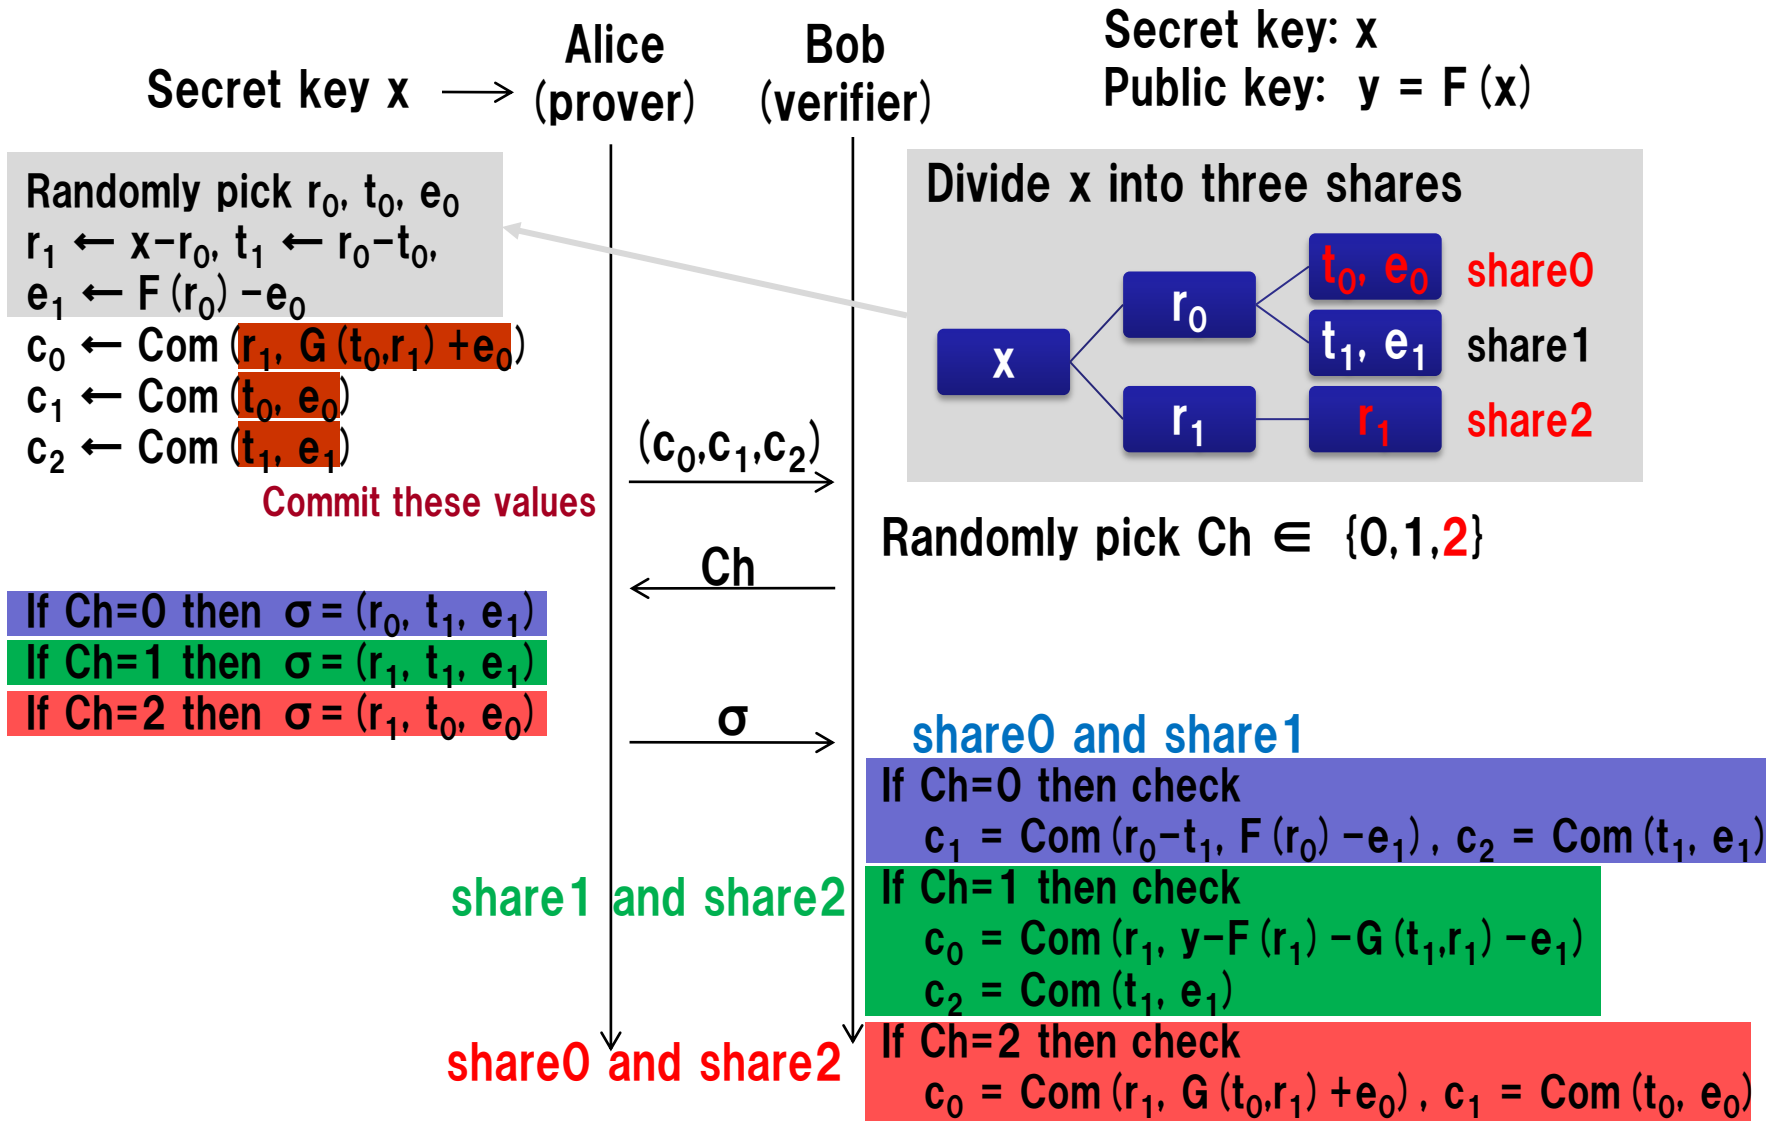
Secret key x

Alice (prover)

Bob (verifier)

Secret key: x
Public key: $y = F(x)$

Randomly pick $r_0, t_0, e_0$
$r_1 \leftarrow x - r_0$, $t_1 \leftarrow r_0 - t_0$,
$e_1 \leftarrow F(r_0) - e_0$
$c_0 \leftarrow Com(r_1, G(t_0, r_1) + e_0)$
$c_1 \leftarrow Com(t_0, e_0)$
$c_2 \leftarrow Com(t_1, e_1)$
Commit these values

Divide x into three shares

x

$r_0$

$r_1$

$t_0, e_0$ share0

$t_1, e_1$ share1

$r_1$ share2

$(c_0, c_1, c_2)$

Randomly pick Ch $\in$ {0,1,2}

Ch

If Ch=0 then $\sigma = (r_0, t_1, e_1)$
If Ch=1 then $\sigma = (r_1, t_1, e_1)$
If Ch=2 then $\sigma = (r_1, t_0, e_0)$

$\sigma$

share0 and share1
If Ch=0 then check
$c_1 = Com(r_0 - t_1, F(r_0) - e_1)$, $c_2 = Com(t_1, e_1)$

share1 and share2
If Ch=1 then check
$c_0 = Com(r_1, y - F(r_1) - G(t_1, r_1) - e_1)$
$c_2 = Com(t_1, e_1)$

share0 and share2
If Ch=2 then check
$c_0 = Com(r_1, G(t_0, r_1) + e_0)$, $c_1 = Com(t_0, e_0)$